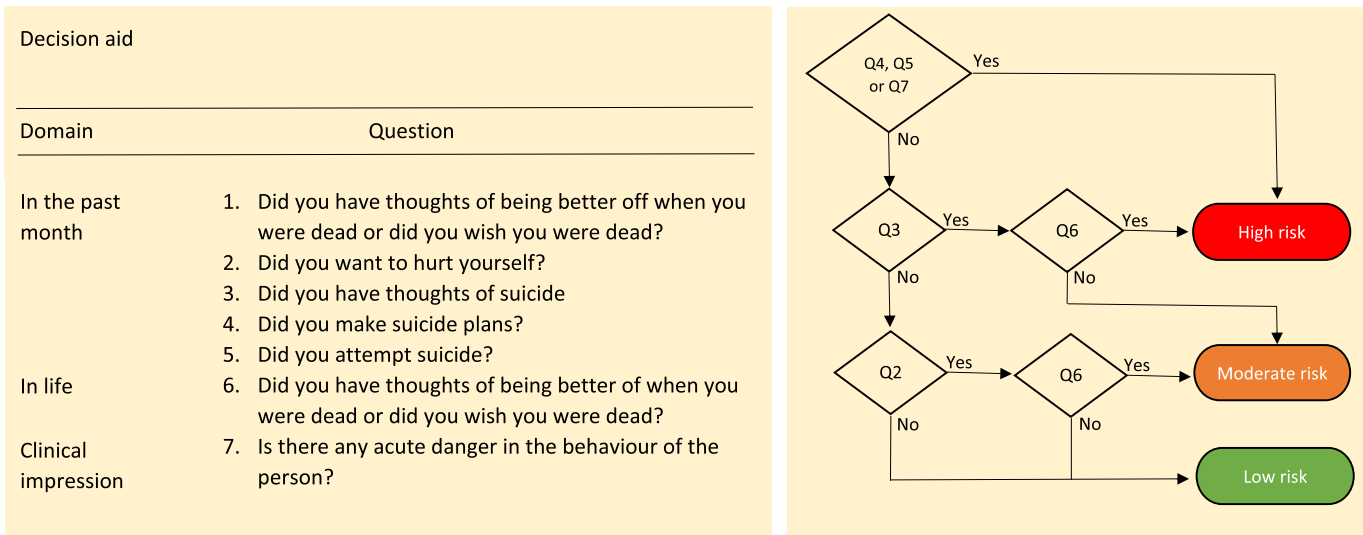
Decision aid

| Domain | Question |
|---|---|
| In the past month | 1. Did you have thoughts of being better off when you were dead or did you wish you were dead? |
| | 2. Did you want to hurt yourself? |
| | 3. Did you have thoughts of suicide |
| | 4. Did you make suicide plans? |
| | 5. Did you attempt suicide? |
| In life | 6. Did you have thoughts of being better of when you were dead or did you wish you were dead? |
| Clinical impression | 7. Is there any acute danger in the behaviour of the person? |

Q4, Q5 or Q7
Yes
No
Q3
Yes
No
Q6
Yes
No
High risk
Q2
Yes
No
Q6
Yes
No
Moderate risk
Low risk